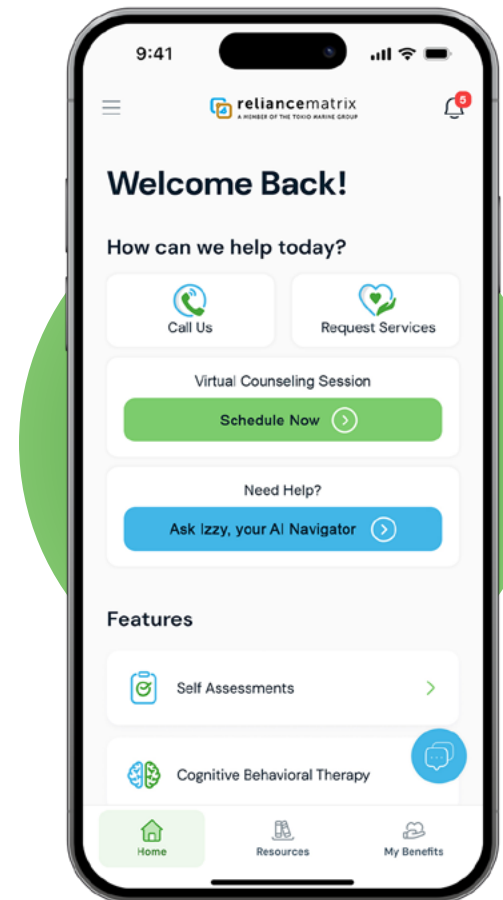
9:41

reliancematrix
A MEMBER OF THE TOKIO MARINE GROUP

5

Welcome Back!

How can we help today?

Call Us

Request Services

Virtual Counseling Session

Schedule Now

Need Help?

Ask Izzy, your AI Navigator

Features

Self Assessments

Cognitive Behavioral Therapy

Home

Resources

My Benefits